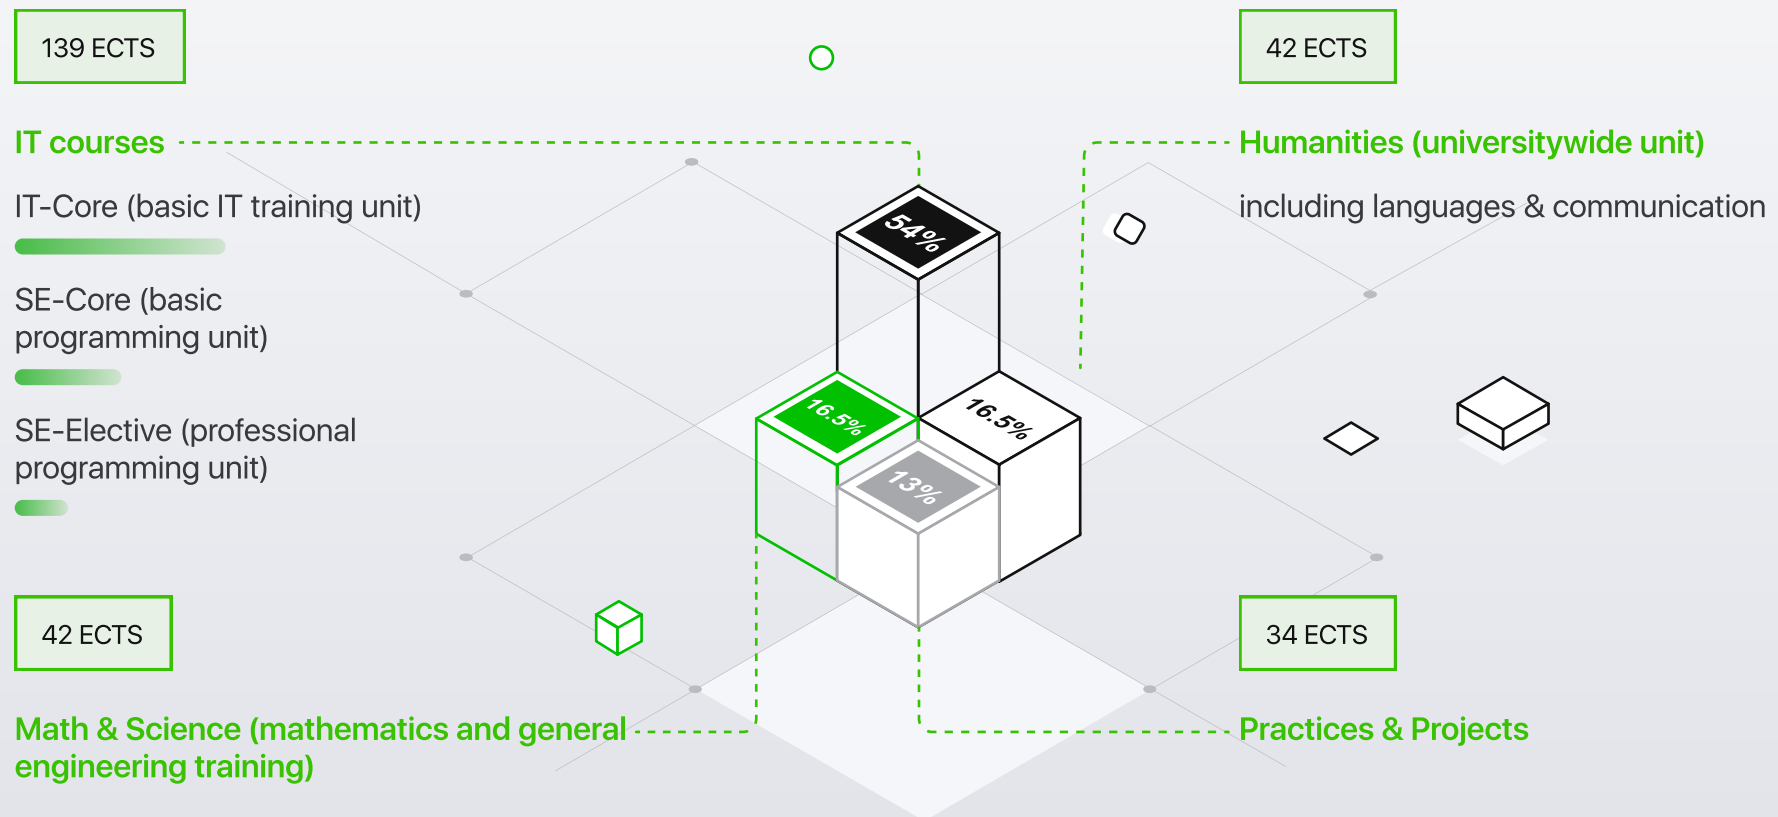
139 ECTS

IT courses

IT-Core (basic IT training unit)

SE-Core (basic programming unit)

SE-Elective (professional programming unit)

42 ECTS

Humanities (universitywide unit)

including languages & communication

54%

16.5%

16.5%

13%

42 ECTS

Math & Science (mathematics and general engineering training)

34 ECTS

Practices & Projects